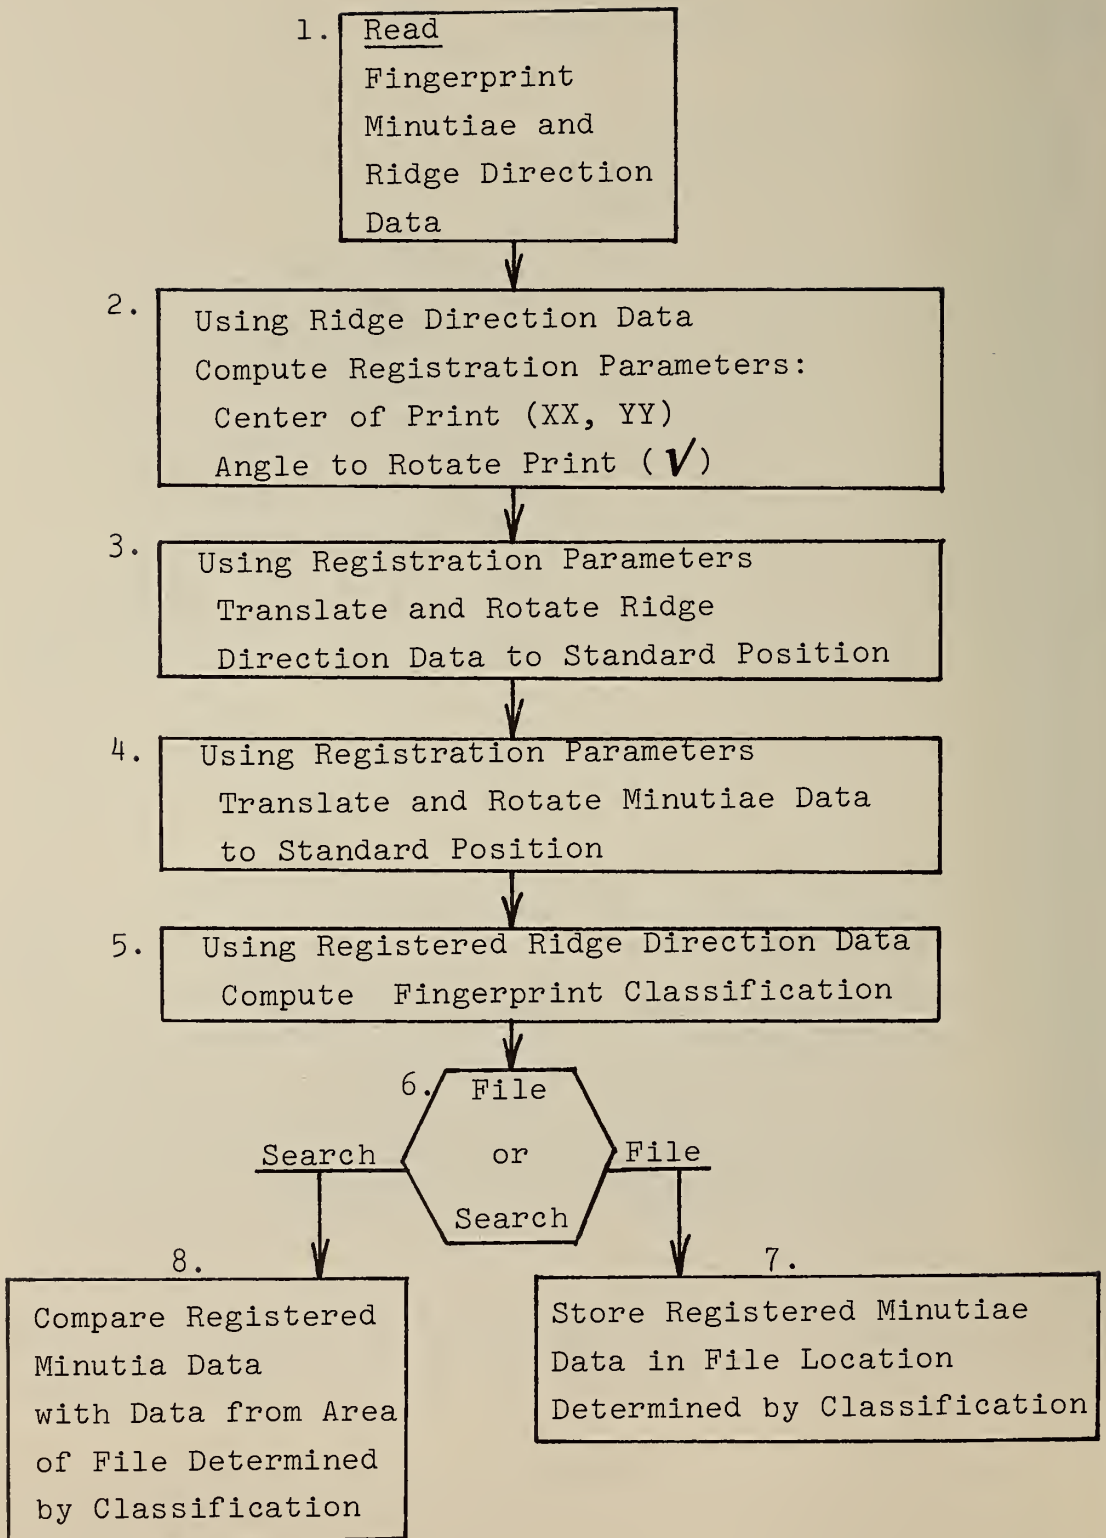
1. Read Fingerprint Minutiae and Ridge Direction Data

2. Using Ridge Direction Data Compute Registration Parameters:
Center of Print (XX, YY)
Angle to Rotate Print ($\checkmark$)

3. Using Registration Parameters Translate and Rotate Ridge Direction Data to Standard Position

4. Using Registration Parameters Translate and Rotate Minutiae Data to Standard Position

5. Using Registered Ridge Direction Data Compute Fingerprint Classification

6. File or Search

Search

File

8. Compare Registered Minutia Data with Data from Area of File Determined by Classification

7. Store Registered Minutiae Data in File Location Determined by Classification